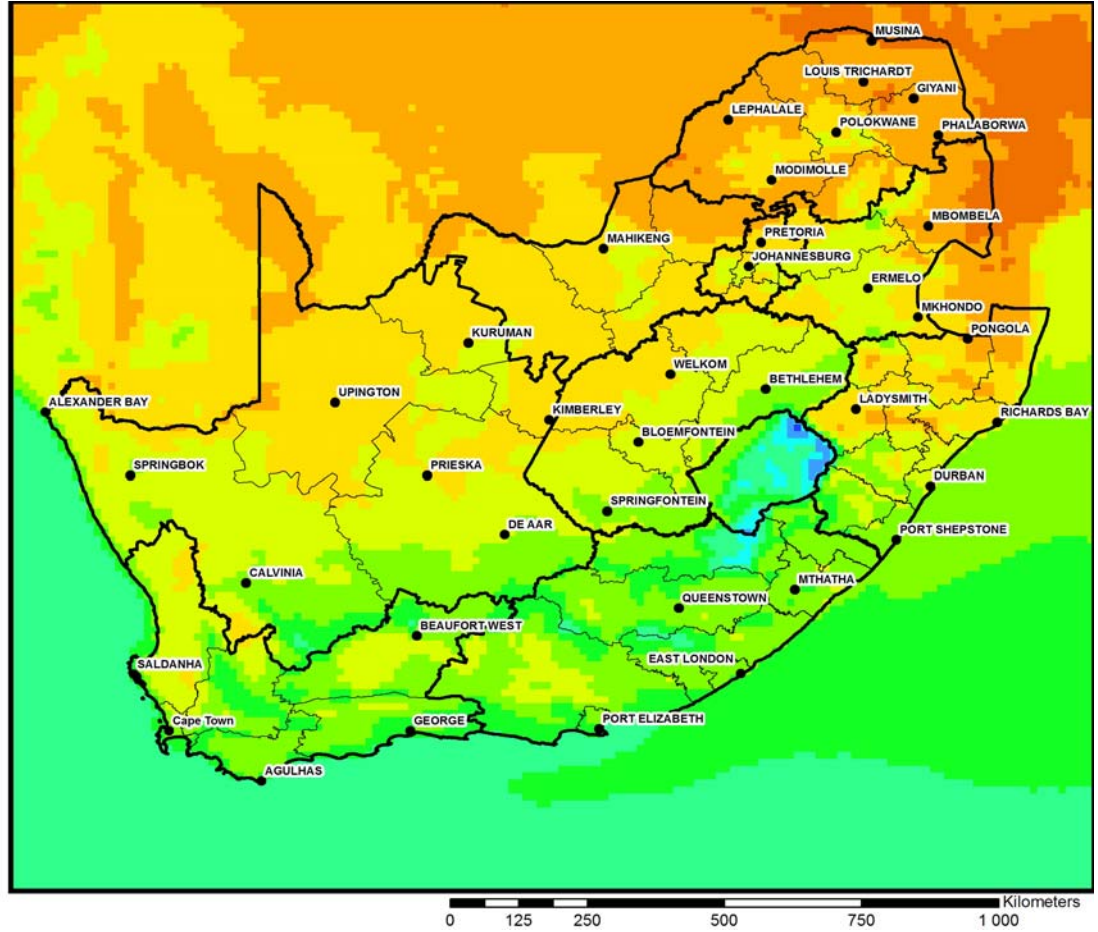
MUSINA
LOUIS TRICHARDT
GIYANI
LEPHALALE
POLOKWANE
PHALABORWA
MODIMOLLE
MBOMBELA
MAHIKENG
PRETORIA
JOHANNESBURG
ERMELO
MKHONDO
PONGOLA
KURUMAN
WELKOM
BETHLEHEM
ALEXANDER BAY
UPINGTON
KIMBERLEY
LADYSMITH
RICHARDS BAY
BLOEMFONTEIN
SPRINGBOK
PRIESKA
DURBAN
SPRINGFONTEIN
DE AAR
PORT SHEPSTONE
CALVINIA
MTHATHA
QUEENSTOWN
BEAUFORT WEST
SALDANHA
EAST LONDON
Cape Town
GEORGE
PORT ELIZABETH
AGULHAS

Kilometers
0 125 250 500 750 1 000